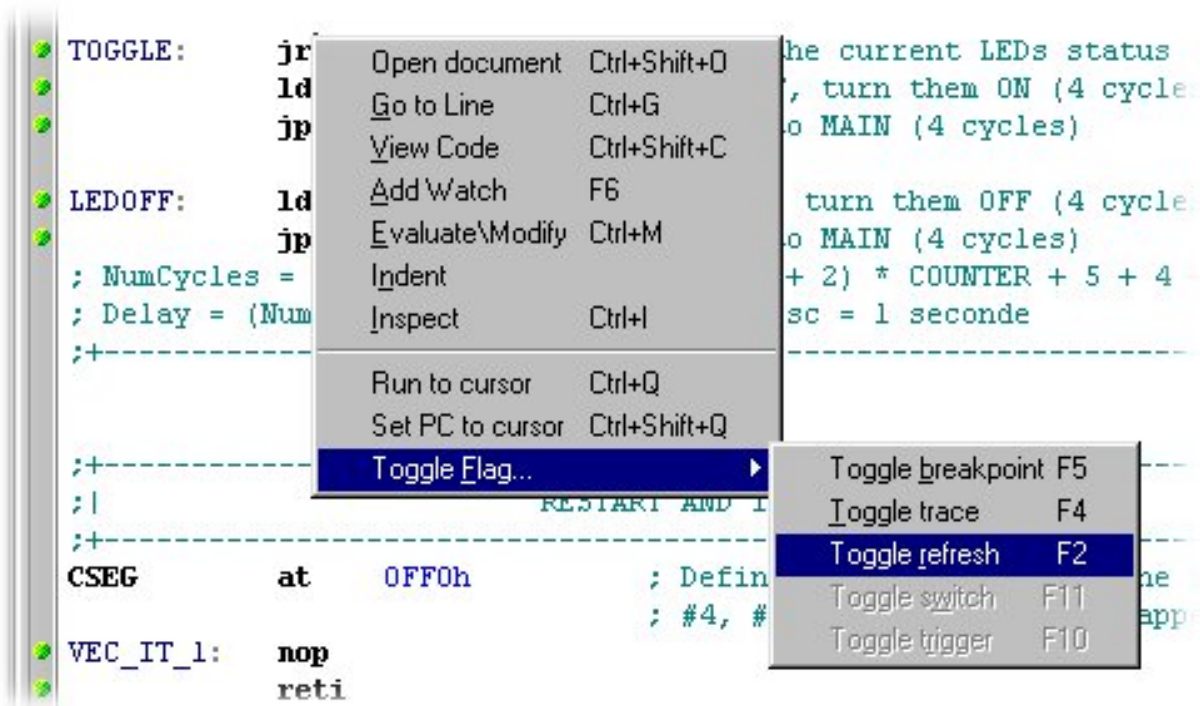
TOGGLE: jr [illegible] he current LEDs status
ld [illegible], turn them ON (4 cycle
jp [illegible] o MAIN (4 cycles)

LEDOFF: ld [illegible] turn them OFF (4 cycle
jp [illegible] o MAIN (4 cycles)
; NumCycles = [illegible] + 2) * COUNTER + 5 + 4
; Delay = (Num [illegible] sc = 1 seconde
;+----------------------------------------

;+----------------------------------------
;| RESTART AND I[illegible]
;+----------------------------------------
CSEG at OFF0h ; Defin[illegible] he
; #4, #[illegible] app
VEC_IT_1: nop
reti

| | |
|---|---|
| Open document | Ctrl+Shift+O |
| Go to Line | Ctrl+G |
| View Code | Ctrl+Shift+C |
| Add Watch | F6 |
| Evaluate\Modify | Ctrl+M |
| Indent | |
| Inspect | Ctrl+I |
| Run to cursor | Ctrl+Q |
| Set PC to cursor | Ctrl+Shift+Q |
| Toggle Flag... | |

| | |
|---|---|
| Toggle breakpoint | F5 |
| Toggle trace | F4 |
| Toggle refresh | F2 |
| Toggle switch | F11 |
| Toggle trigger | F10 |